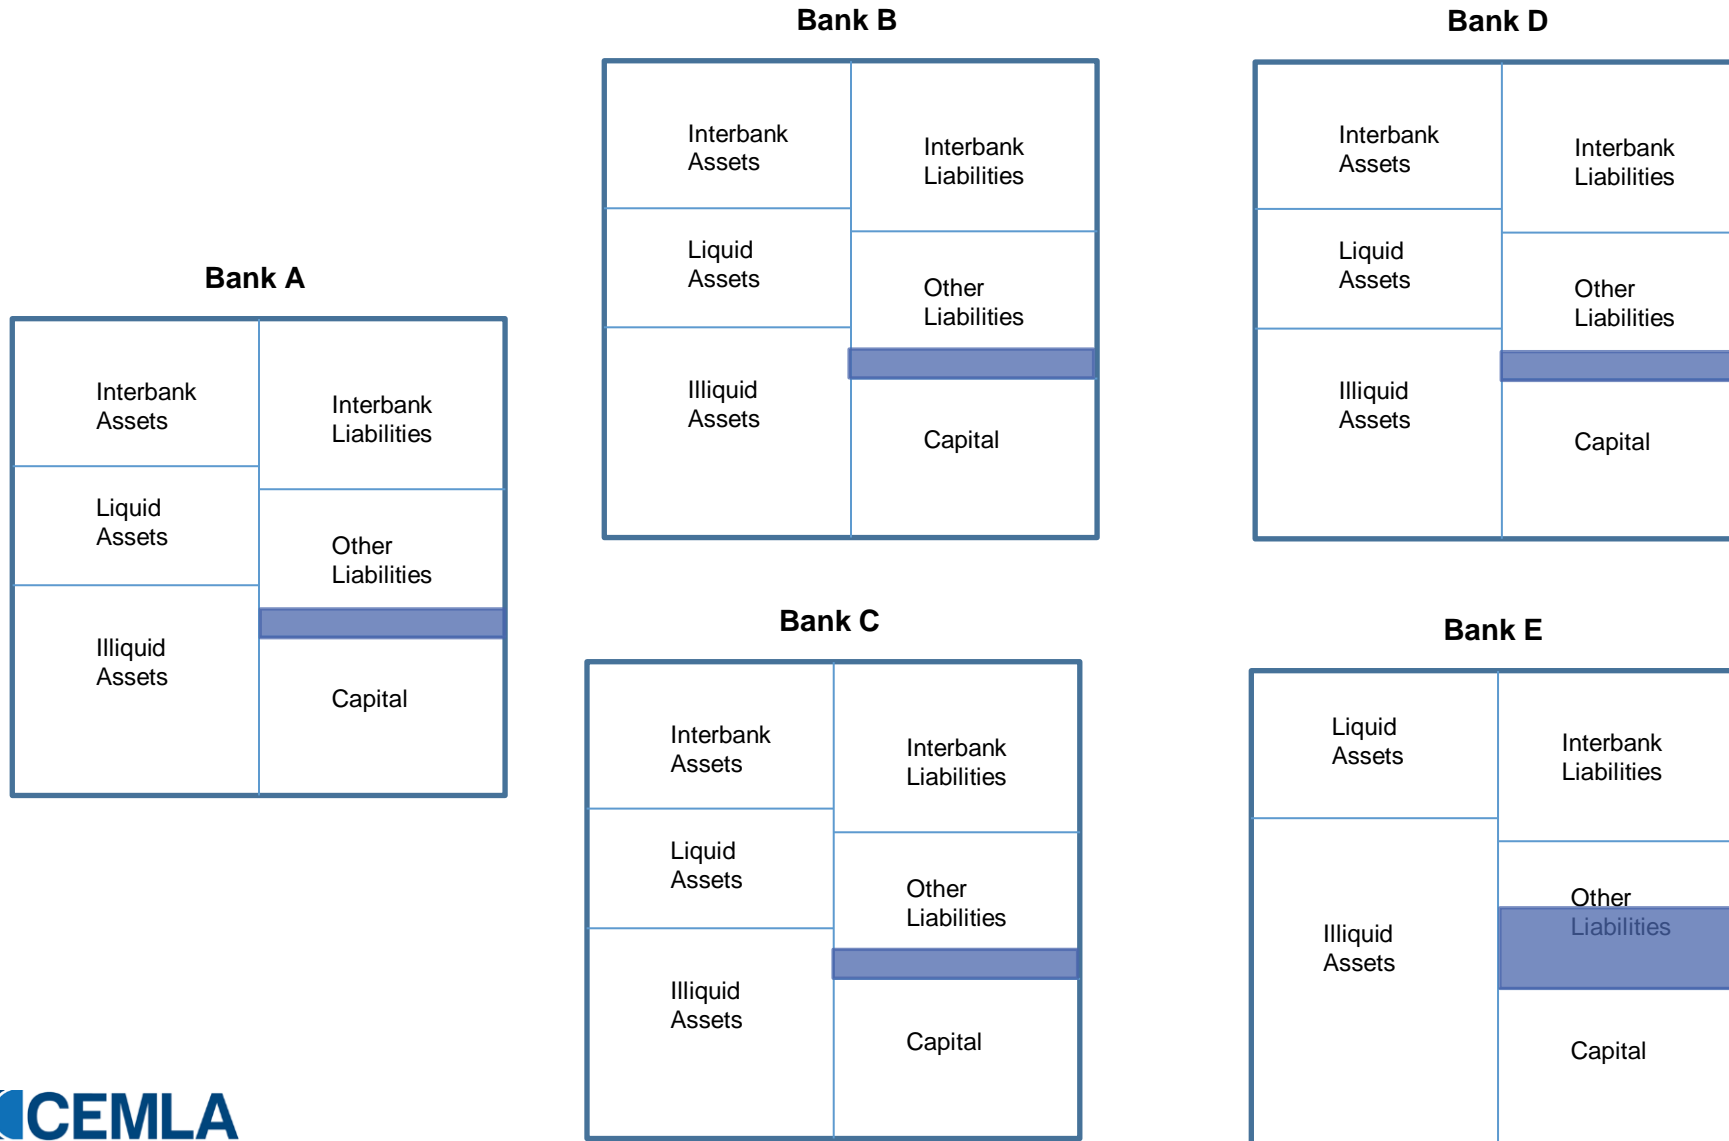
Bank B

| Interbank Assets | Interbank Liabilities |
|---|---|
| Liquid Assets | Other Liabilities |
| Illiquid Assets | Capital |

Bank D

| Interbank Assets | Interbank Liabilities |
|---|---|
| Liquid Assets | Other Liabilities |
| Illiquid Assets | Capital |

Bank A

| Interbank Assets | Interbank Liabilities |
|---|---|
| Liquid Assets | Other Liabilities |
| Illiquid Assets | Capital |

Bank C

| Interbank Assets | Interbank Liabilities |
|---|---|
| Liquid Assets | Other Liabilities |
| Illiquid Assets | Capital |

Bank E

| Liquid Assets | Interbank Liabilities |
|---|---|
| Illiquid Assets | Other Liabilities |
| | Capital |

CEMLA